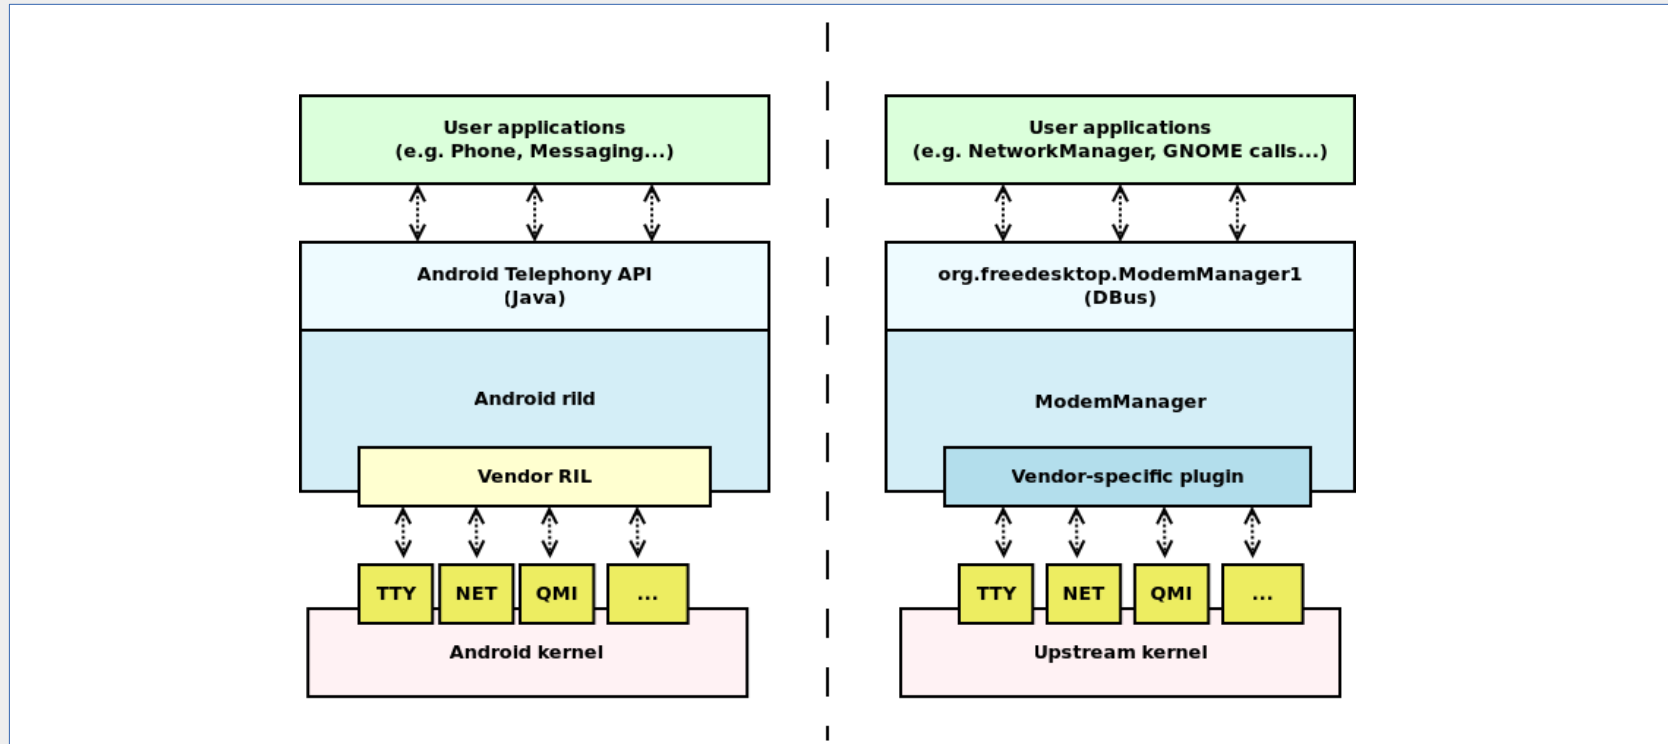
User applications
(e.g. Phone, Messaging...)

Android Telephony API
(Java)

Android rild

Vendor RIL

TTY

NET

QMI

...

Android kernel

User applications
(e.g. NetworkManager, GNOME calls...)

org.freedesktop.ModemManager1
(DBus)

ModemManager

Vendor-specific plugin

TTY

NET

QMI

...

Upstream kernel